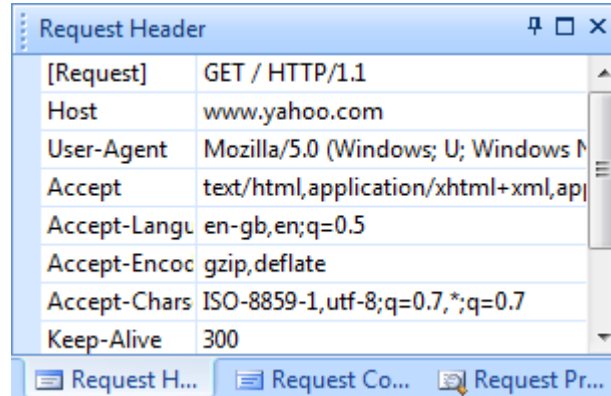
Request Header

| [Request] | GET / HTTP/1.1 |
|---|---|
| Host | www.yahoo.com |
| User-Agent | Mozilla/5.0 (Windows; U; Windows N |
| Accept | text/html,application/xhtml+xml,ap |
| Accept-Langu | en-gb,en;q=0.5 |
| Accept-Encod | gzip,deflate |
| Accept-Chars | ISO-8859-1,utf-8;q=0.7,*;q=0.7 |
| Keep-Alive | 300 |

Request H... Request Co... Request Pr...